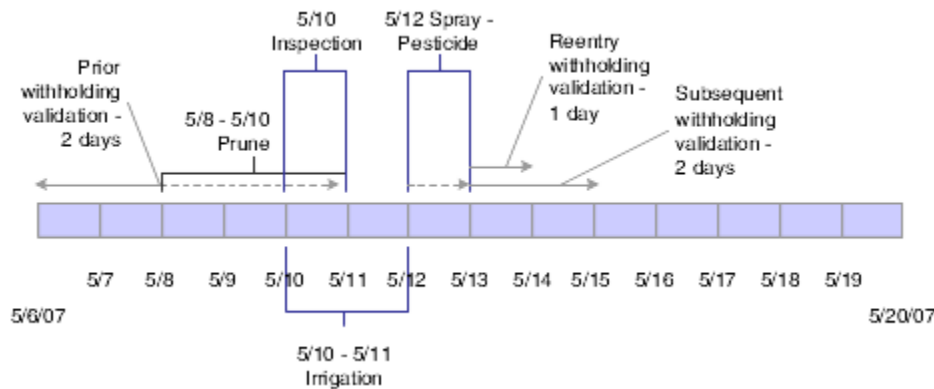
5/10 Inspection

5/12 Spray - Pesticide

Prior withholding validation - 2 days

5/8 - 5/10 Prune

Reentry withholding validation - 1 day

Subsequent withholding validation - 2 days

5/7 5/8 5/9 5/10 5/11 5/12 5/13 5/14 5/15 5/16 5/17 5/18 5/19

5/6/07

5/20/07

5/10 - 5/11 Irrigation